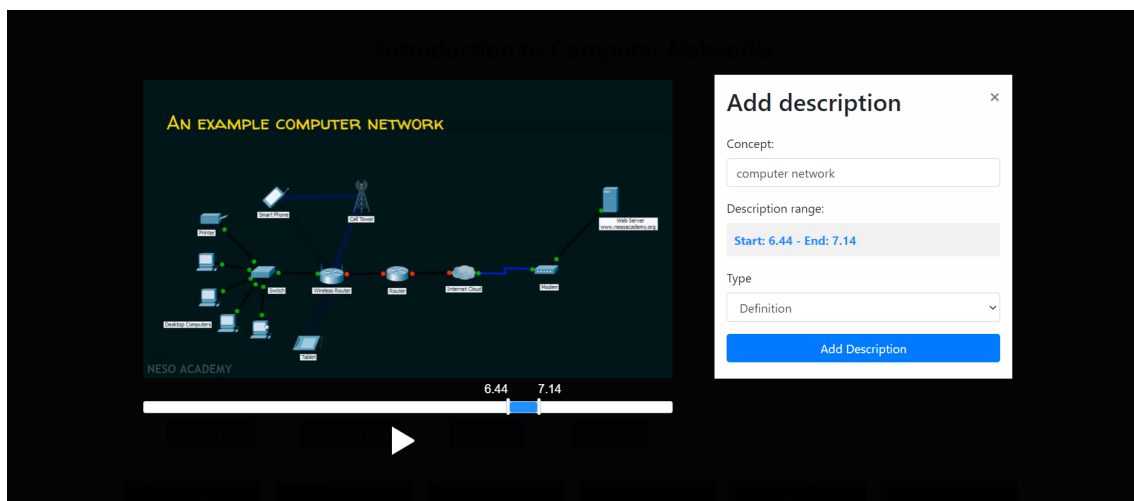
Introduction to Computer Networks

An example computer network

Smart Phone

Cell Tower

Web Server
www.nesoacademy.org

Printer

Switch

Wireless Router

Router

Internet Cloud

Modem

Desktop Computers

Tablet

NESO ACADEMY

6.44 7.14

Add description

×

Concept:

computer network

Description range:

Start: 6.44 - End: 7.14

Type

Definition

Add Description